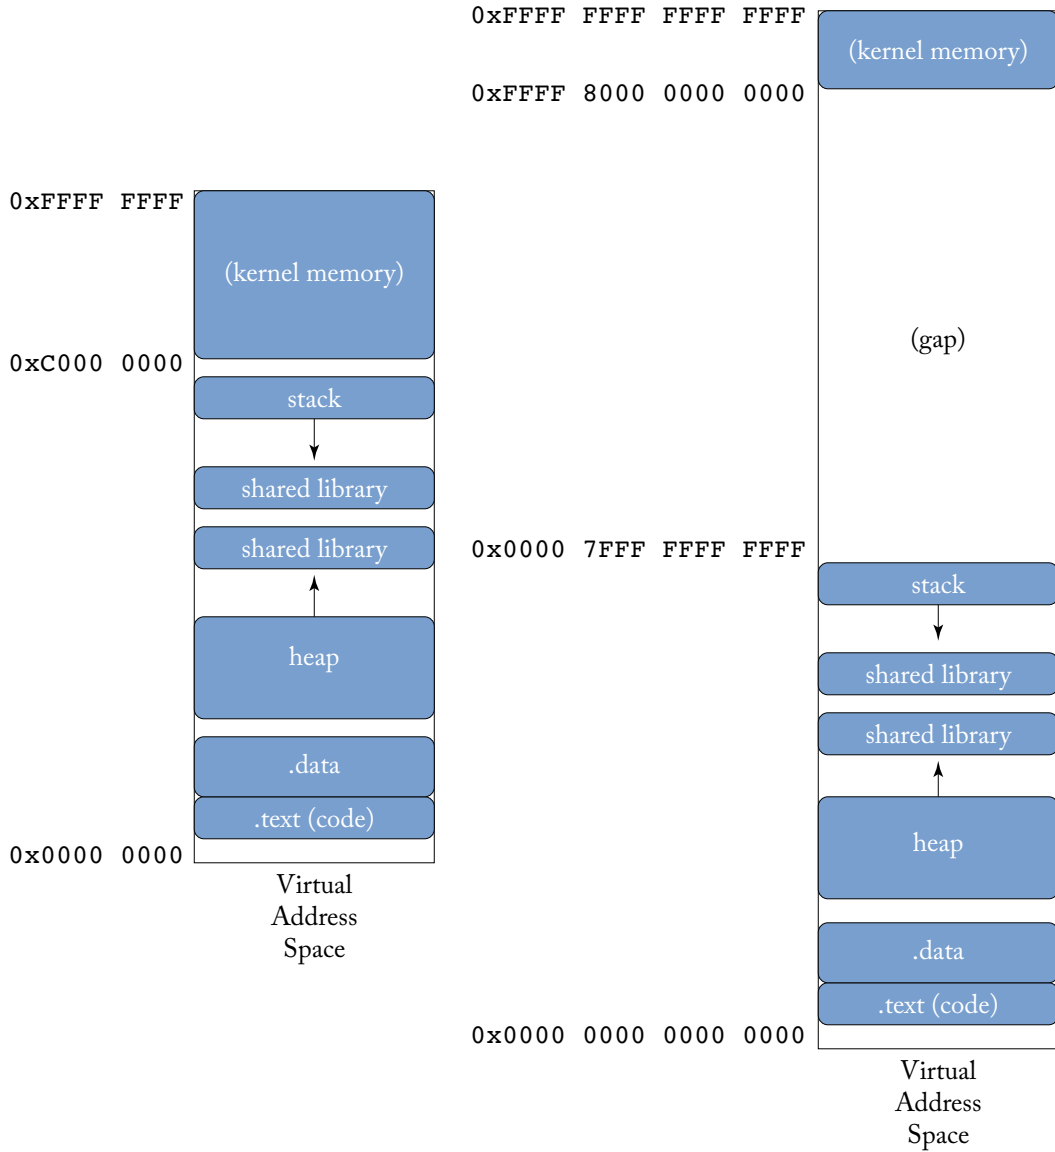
0xFFFF FFFF
(kernel memory)
0xC000 0000
stack
shared library
shared library
heap
.data
.text (code)
0x0000 0000
Virtual Address Space

0xFFFF FFFF FFFF FFFF
(kernel memory)
0xFFFF 8000 0000 0000
(gap)
0x0000 7FFF FFFF FFFF
stack
shared library
shared library
heap
.data
.text (code)
0x0000 0000 0000 0000
Virtual Address Space